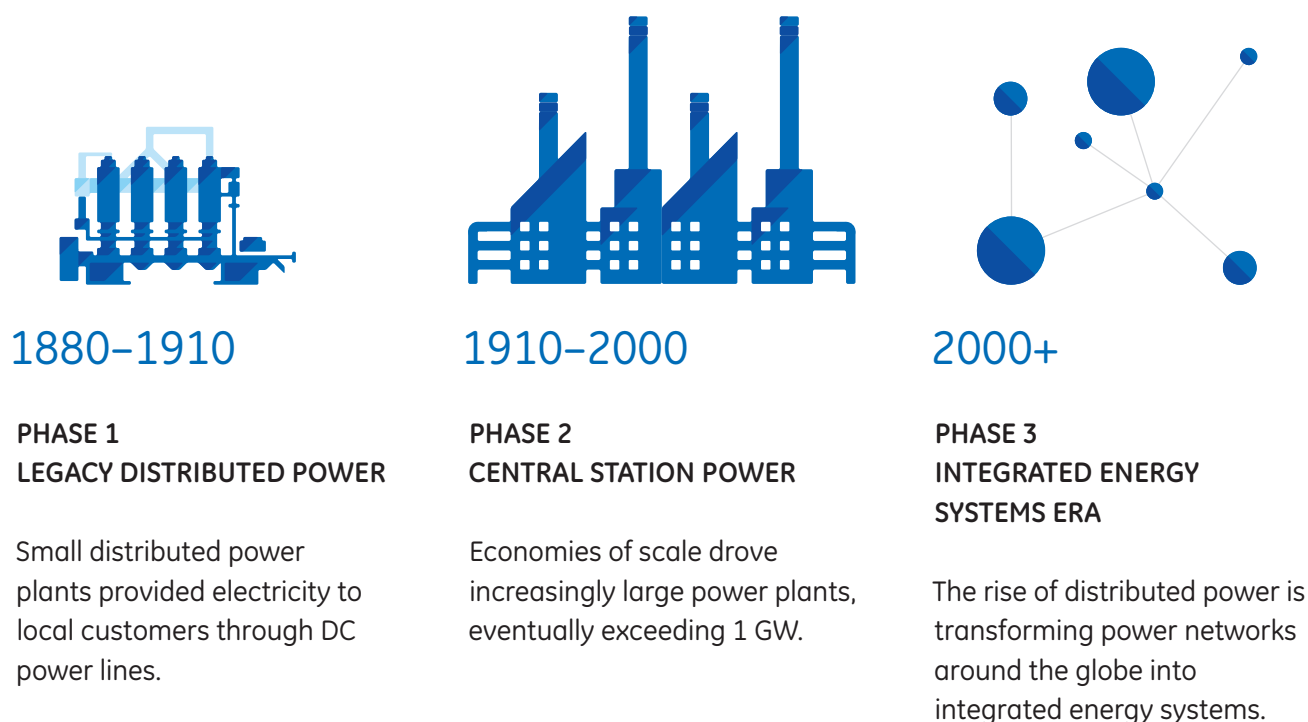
1880–1910

PHASE 1
LEGACY DISTRIBUTED POWER

Small distributed power plants provided electricity to local customers through DC power lines.

1910–2000

PHASE 2
CENTRAL STATION POWER

Economies of scale drove increasingly large power plants, eventually exceeding 1 GW.

2000+

PHASE 3
INTEGRATED ENERGY SYSTEMS ERA

The rise of distributed power is transforming power networks around the globe into integrated energy systems.